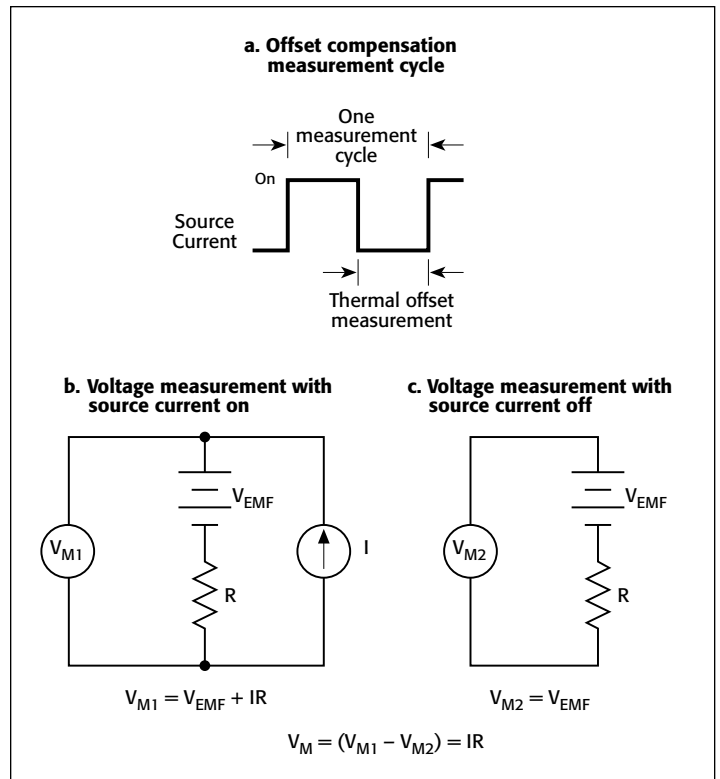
a. Offset compensation measurement cycle

One measurement cycle

On

Source Current

Thermal offset measurement

b. Voltage measurement with source current on

$V_{EMF}$

$V_{M1}$

R

I

$V_{M1} = V_{EMF} + IR$

c. Voltage measurement with source current off

$V_{EMF}$

$V_{M2}$

R

$V_{M2} = V_{EMF}$

$V_M = (V_{M1} - V_{M2}) = IR$